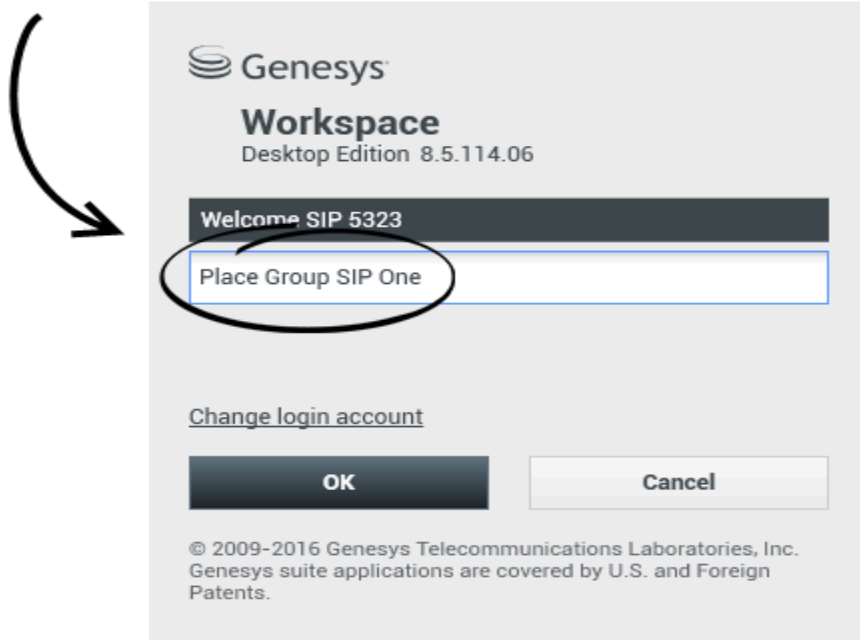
Genesys

Workspace
Desktop Edition 8.5.114.06

Welcome SIP 5323

Place Group SIP One

Change login account

OK

Cancel

© 2009-2016 Genesys Telecommunications Laboratories, Inc. Genesys suite applications are covered by U.S. and Foreign Patents.